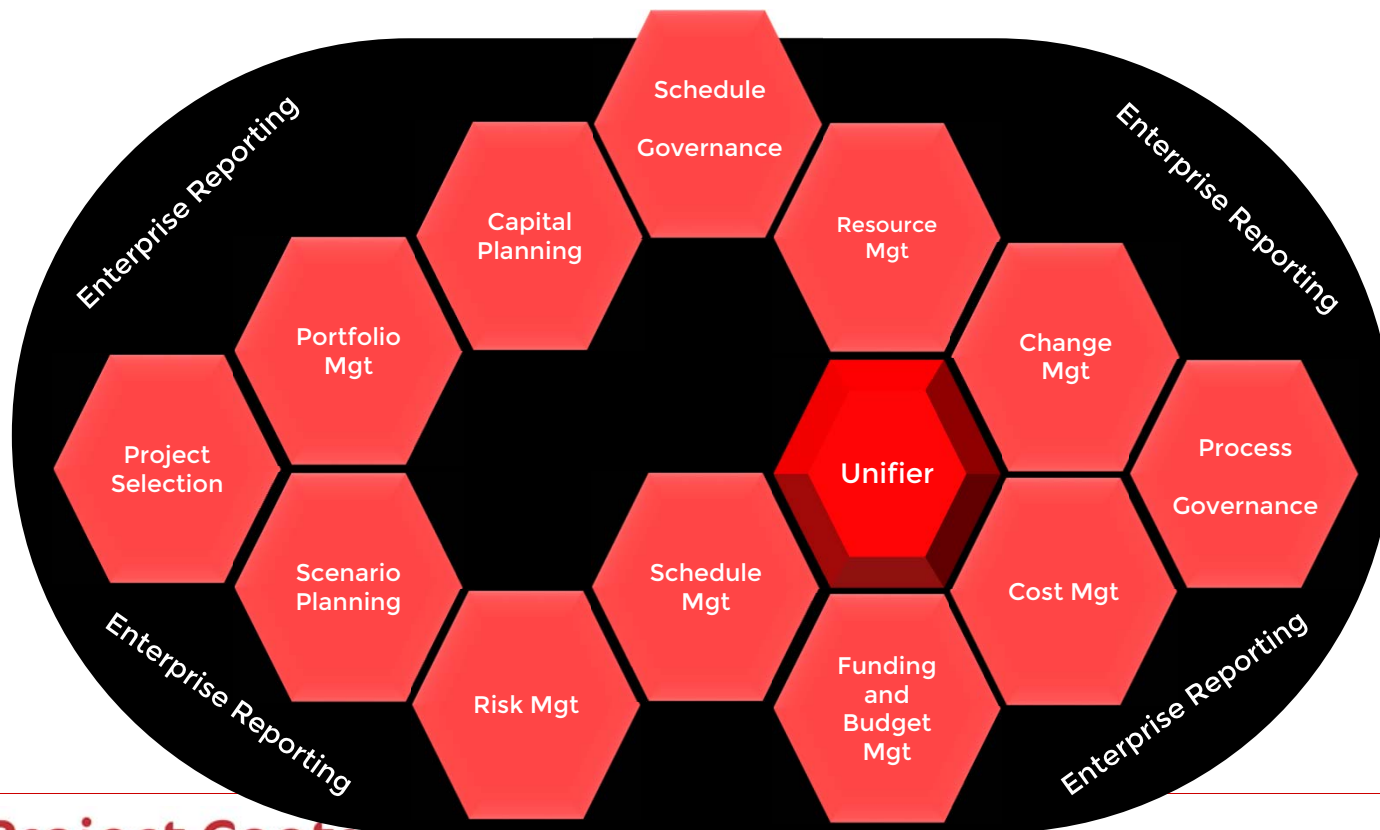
Enterprise Reporting

Schedule

Governance

Enterprise Reporting

Capital Planning

Resource Mgt

Portfolio Mgt

Change Mgt

Project Selection

Unifier

Process

Governance

Scenario Planning

Schedule Mgt

Cost Mgt

Enterprise Reporting

Risk Mgt

Funding and Budget Mgt

Enterprise Reporting

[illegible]